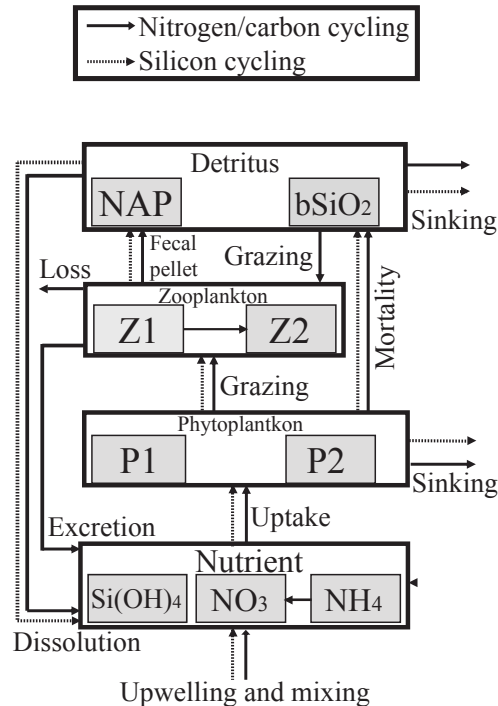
Nitrogen/carbon cycling
Silicon cycling

Detritus
NAP
bSiO2
Sinking
Fecal pellet
Grazing
Loss
Zooplankton
Z1
Z2
Mortality
Grazing
Phytoplantkon
P1
P2
Sinking
Excretion
Uptake
Nutrient
Si(OH)4
NO3
NH4
Dissolution
Upwelling and mixing